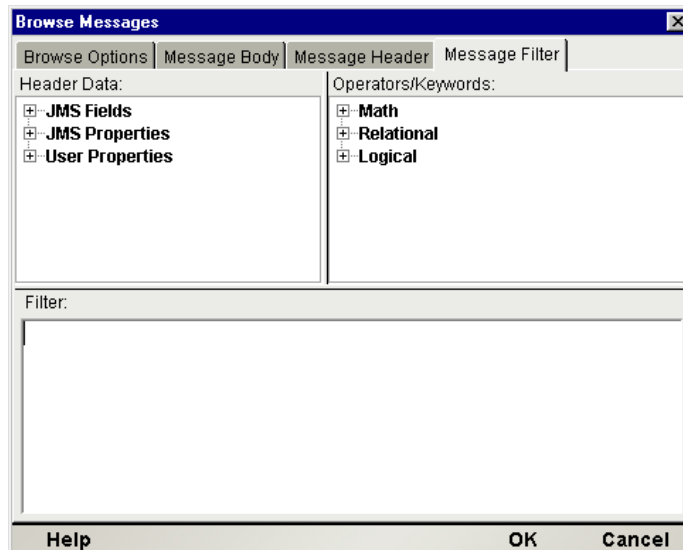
Browse Messages

Browse Options | Message Body | Message Header | Message Filter

Header Data:
JMS Fields
JMS Properties
User Properties

Operators/Keywords:
Math
Relational
Logical

Filter:

Help OK Cancel